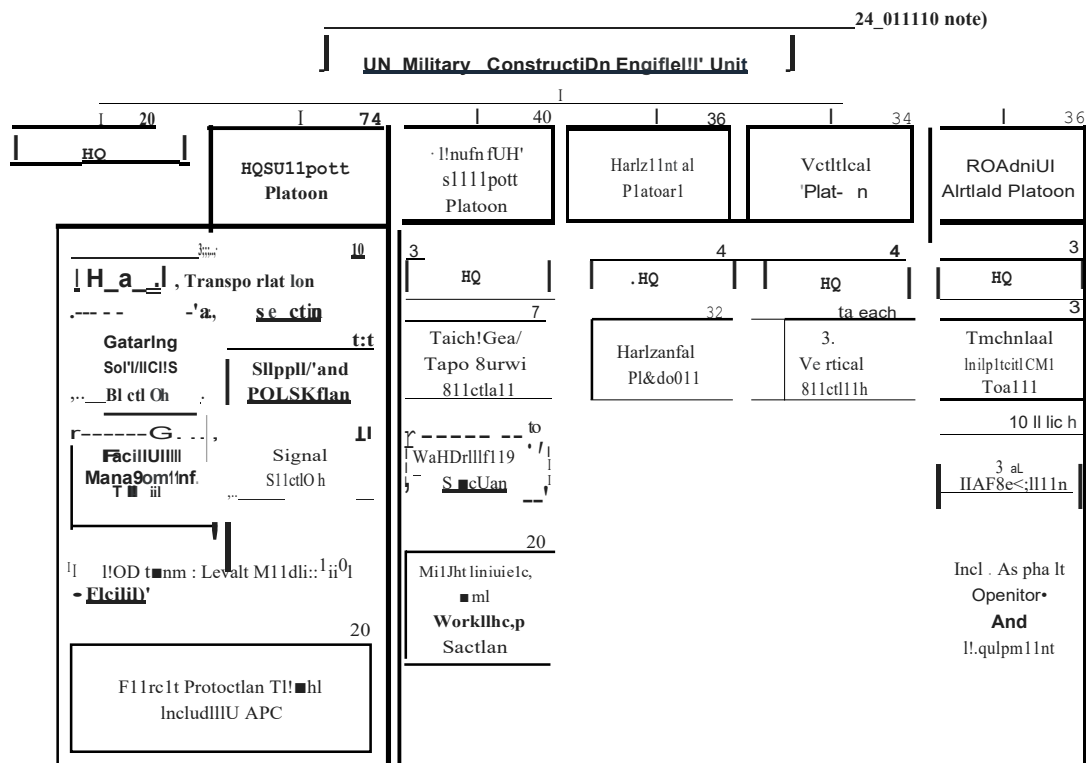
24_011110 note)

UN Military ConstructiDn Engifle!!l' Unit

I

I 20 | I 74 | I 40 | I 36 | I 34 | I 36

HQ

HQSU11pott Platoon

·l!nufn fUH' s1111pott Platoon

Harlz11nt al P1atoar1

Vctltlcal 'Plat- n

ROAdniUI Alrtlald Platoon

10

H_a_.I , Transpo rlat lon

-'a, se ctin

Gatarlng Sol'l/llCl!S Bl ctl Oh

t:t

Sllppll/'and POLSKflan

G

Fäcil!Ul!lll Mana9om!!nf. T iil

Signal S11ctlO h

l!OD t■nm : Levalt M11dli:: $^1$ii$^0$l - Flcilil)'

20

F11rc1t Protoctlan Tl!■hl lncludlllU APC

3

HQ

7

Taich!Gea/ Tapo 8urwi 811ctla11

to

WaHDrlllf119 S ■cUan

20

Mi1Jht liniuie1c, ■ml Workllhc,p Sactlan

4

.HQ

32

Harlzanfal Pl&do011

4

HQ

ta each

3. Ve rtical 811ctl11h

3

HQ

3

Tmchnlaal lnilp1tcitl CM1 Toa111

10 ll lic h

3 aL IIAF8e<;ll11n

Incl . As pha lt Openitor• And l!.qulpm11nt